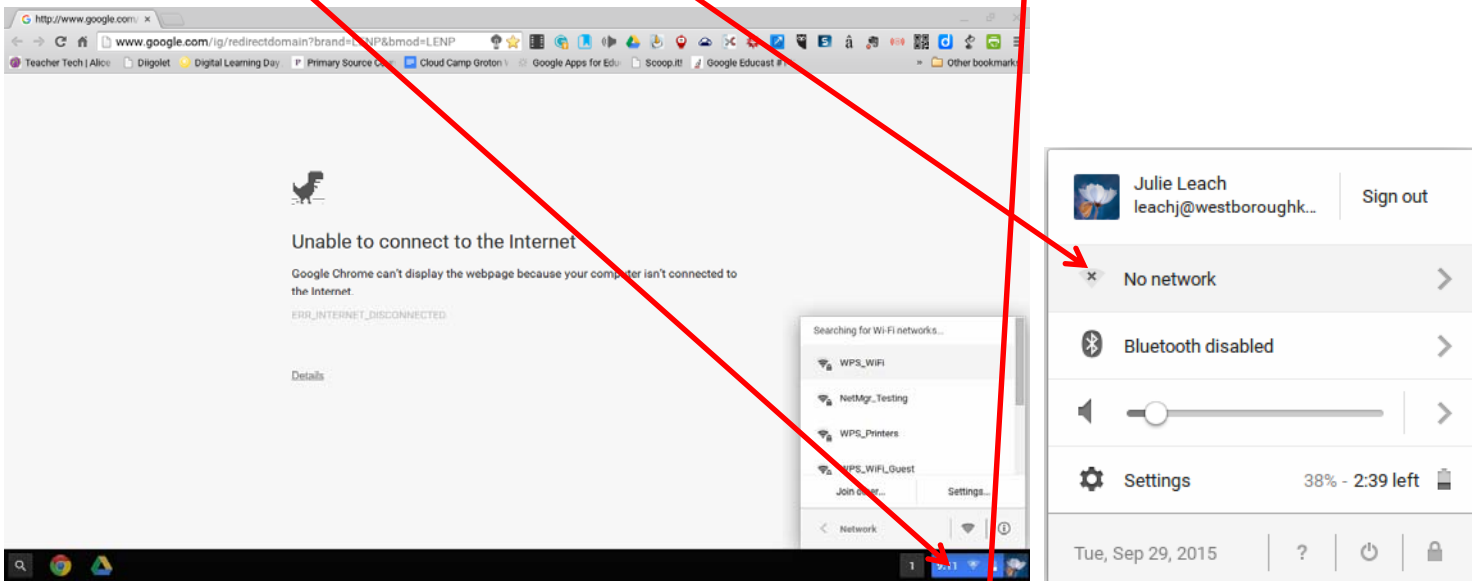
http://www.google.com/

www.google.com/ig/redirectdomain?brand=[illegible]P&bmod=LENP

Teacher Tech | Alice | Diigolet | Digital Learning Day | Primary Source C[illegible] | Cloud Camp Groton | Google Apps for Edu | Scoop.it! | Google Educast # | » | Other bookmarks

Unable to connect to the Internet

Google Chrome can't display the webpage because your computer isn't connected to the Internet.

ERR_INTERNET_DISCONNECTED

Details

Searching for Wi-Fi networks...

WPS_WiFi

NetMgr_Testing

WPS_Printers

WPS_WiFi_Guest

Join other...

Settings...

Network

1

9:11

Julie Leach
leachj@westboroughk...

Sign out

No network

Bluetooth disabled

Settings

38% - 2:39 left

Tue, Sep 29, 2015

?